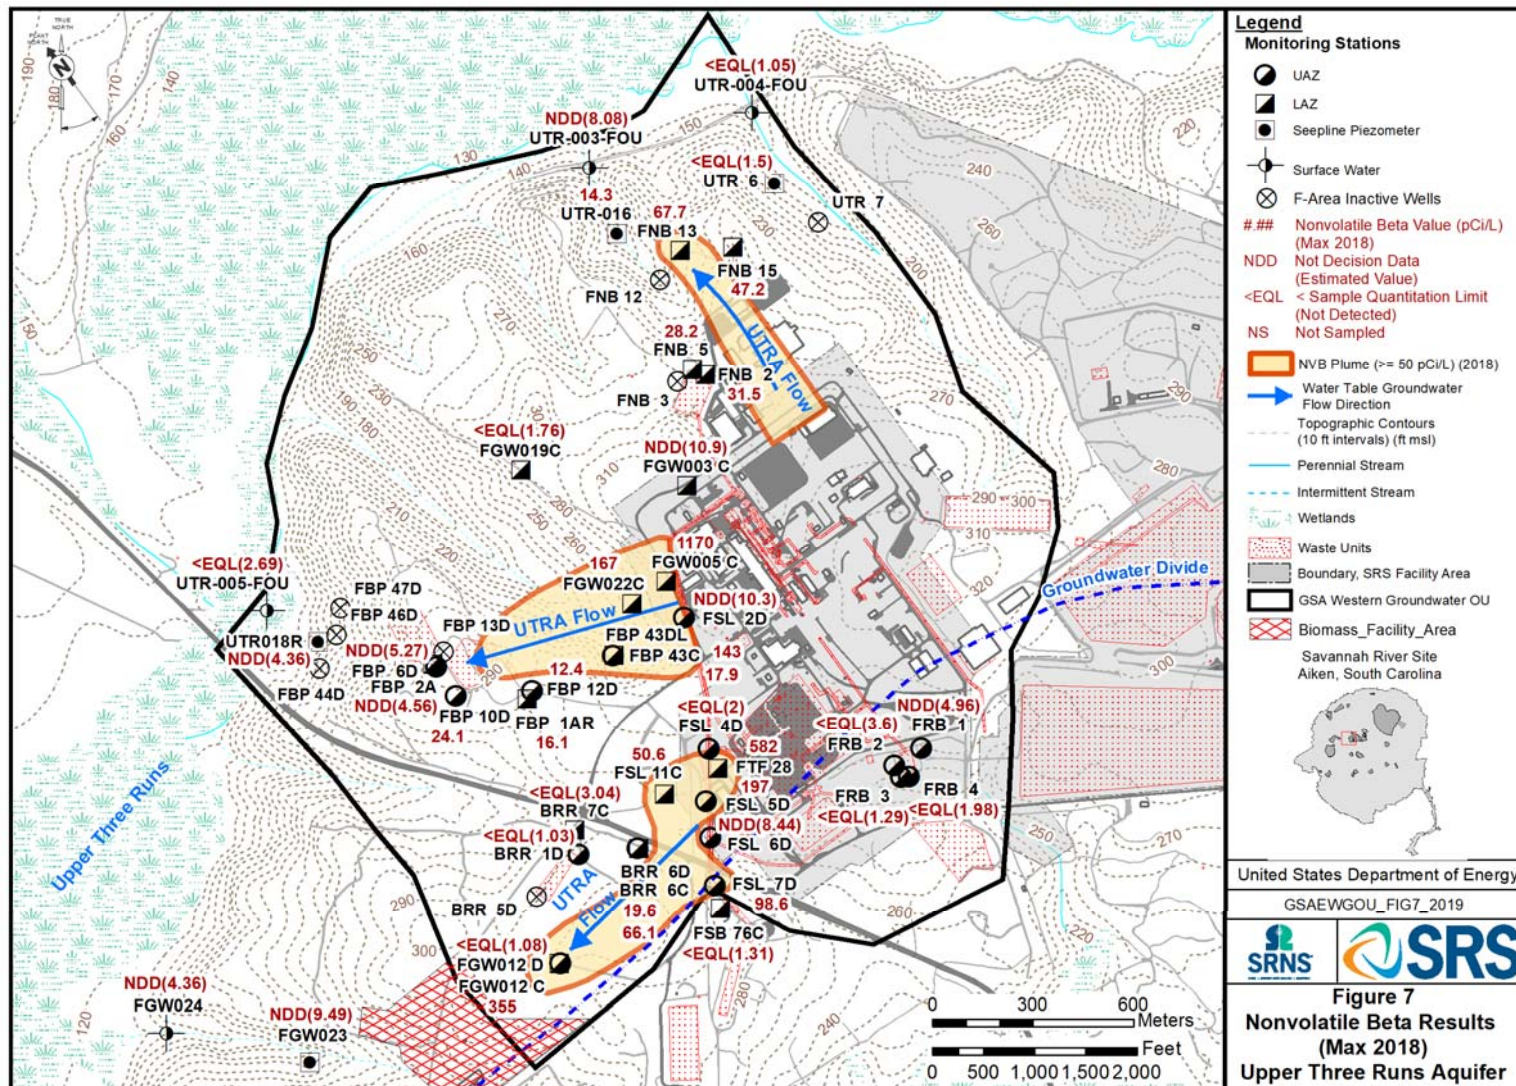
Legend
Monitoring Stations
UAZ
LAZ
Seepline Piezometer
Surface Water
F-Area Inactive Wells
#.## Nonvolatile Beta Value (pCi/L) (Max 2018)
NDD Not Decision Data (Estimated Value)
<EQL < Sample Quantitation Limit (Not Detected)
NS Not Sampled
NVB Plume (>= 50 pCi/L) (2018)
Water Table Groundwater Flow Direction
Topographic Contours (10 ft intervals) (ft msl)
Perennial Stream
Intermittent Stream
Wetlands
Waste Units
Boundary, SRS Facility Area
GSA Western Groundwater OU
Biomass_Facility_Area
Savannah River Site
Aiken, South Carolina

United States Department of Energy
GSAEWGOU_FIG7_2019
SRNS
SRS
Figure 7
Nonvolatile Beta Results (Max 2018)
Upper Three Runs Aquifer

TRUE NORTH
PLANT NORTH
N

<EQL(1.05)
UTR-004-FOU
NDD(8.08)
UTR-003-FOU
14.3
<EQL(1.5)
UTR 6
UTR 7
UTR-016
67.7
FNB 13
FNB 15
47.2
FNB 12
28.2
FNB 5
FNB 2
31.5
FNB 3
UTRA Flow
<EQL(1.76)
FGW019C
NDD(10.9)
FGW003 C
1170
FGW005 C
167
FGW022C
NDD(10.3)
FSL 2D
<EQL(2.69)
UTR-005-FOU
FBP 47D
FBP 46D
FBP 13D
UTRA Flow
FBP 43DL
FBP 43C
143
UTR018R
NDD(4.36)
NDD(5.27)
FBP 6D
FBP 2A
FBP 44D
NDD(4.56)
FBP 10D
24.1
12.4
FBP 12D
FBP 1AR
16.1
17.9
<EQL(2)
FSL 4D
582
NDD(4.96)
FRB 1
<EQL(3.6)
FRB 2
50.6
FSL 11C
FTF 28
197
FRB 4
FRB 3
<EQL(3.04)
BRR 7C
FSL 5D
<EQL(1.29)
<EQL(1.98)
NDD(8.44)
FSL 6D
<EQL(1.03)
BRR 1D
BRR 6D
BRR 6C
FSL 7D
98.6
BRR 5D
UTRA Flow
19.6
66.1
FSB 76C
<EQL(1.08)
FGW012 D
FGW012 C
355
<EQL(1.31)
NDD(4.36)
FGW024
NDD(9.49)
FGW023
Groundwater Divide
Upper Three Runs

190 180 170 160 140 130 150 140 220 240 260 200 230 160 270 250 230 190 180 300 310 270 290 280 290 300 310 320 280 250 260 210 220 230 300 270 250 260 220 290 300 280 240 120 150

0 300 600 Meters
0 500 1,000 1,500 2,000 Feet